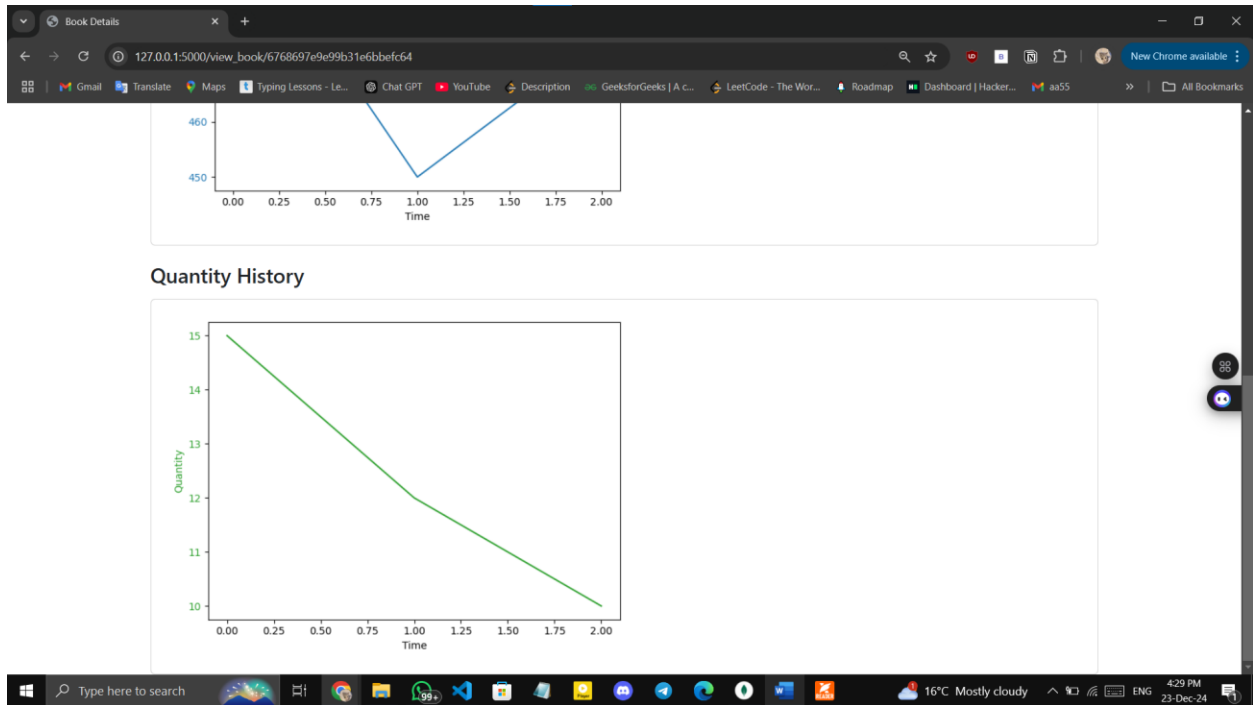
Book Details

127.0.0.1:5000/view_book/6768697e9e99b31e6bbefc64

New Chrome available

Gmail Translate Maps Typing Lessons - Le... Chat GPT YouTube Description GeeksforGeeks | A c... LeetCode - The Wor... Roadmap Dashboard | Hacker... aa55 All Bookmarks

460
450
0.00 0.25 0.50 0.75 1.00 1.25 1.50 1.75 2.00
Time

Quantity History

15
14
13
12
11
10
Quantity
0.00 0.25 0.50 0.75 1.00 1.25 1.50 1.75 2.00
Time

Type here to search

99+

16°C Mostly cloudy ENG 4:29 PM 23-Dec-24